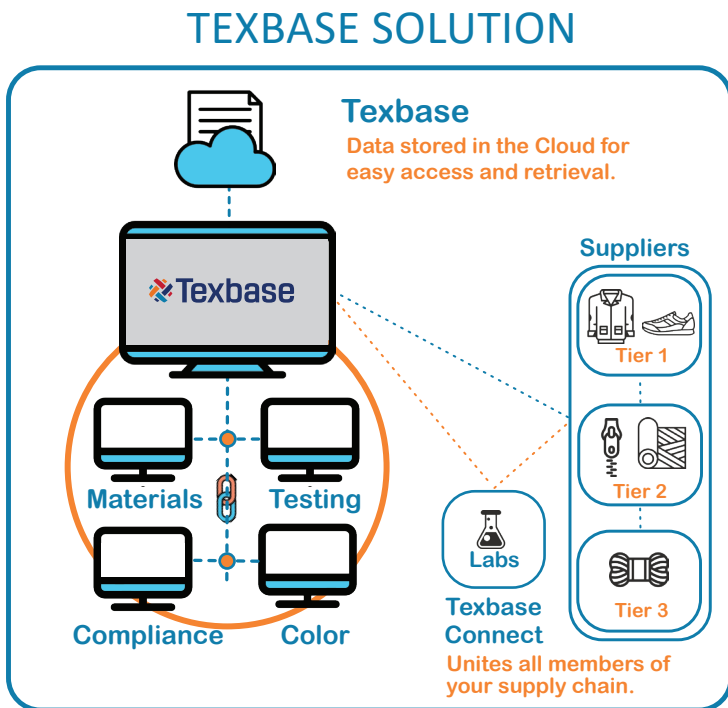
TEXBASE SOLUTION

Texbase

Data stored in the Cloud for easy access and retrieval.

Texbase

Suppliers

Tier 1

Tier 2

Tier 3

Materials

Testing

Compliance

Color

Labs

Texbase Connect

Unites all members of your supply chain.